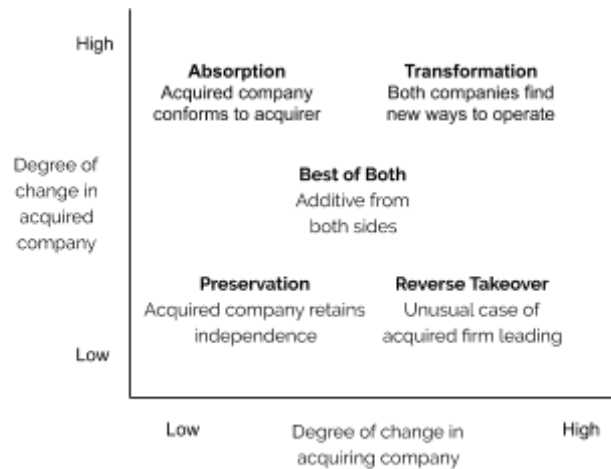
High

Absorption
Acquired company conforms to acquirer

Transformation
Both companies find new ways to operate

Degree of change in acquired company

Best of Both
Additive from both sides

Preservation
Acquired company retains independence

Reverse Takeover
Unusual case of acquired firm leading

Low

Low

Degree of change in acquiring company

High